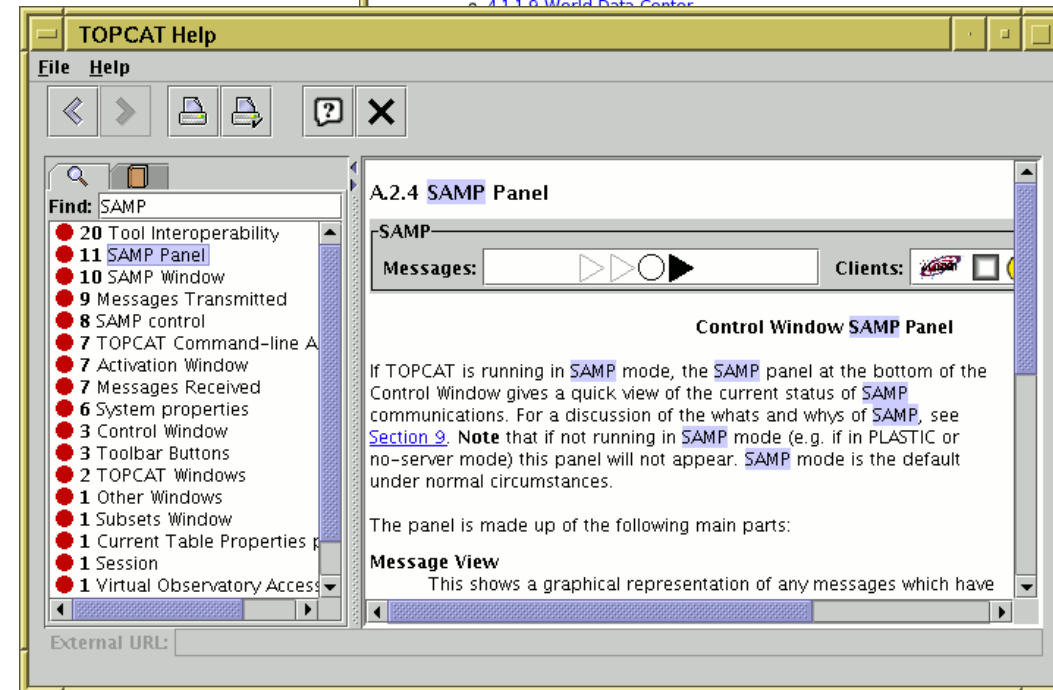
o 4.1.1.9 World Data Center

TOPCAT Help

File Help

Find: SAMP

20 Tool Interoperability
11 SAMP Panel
10 SAMP Window
9 Messages Transmitted
8 SAMP control
7 TOPCAT Command-line A
7 Activation Window
7 Messages Received
6 System properties
3 Control Window
3 Toolbar Buttons
2 TOPCAT Windows
1 Other Windows
1 Subsets Window
1 Current Table Properties p
1 Session
1 Virtual Observatory Access

A.2.4 SAMP Panel

SAMP

Messages:

Clients:

Control Window SAMP Panel

If TOPCAT is running in SAMP mode, the SAMP panel at the bottom of the Control Window gives a quick view of the current status of SAMP communications. For a discussion of the whats and whys of SAMP, see Section 9. **Note** that if not running in SAMP mode (e.g. if in PLASTIC or no-server mode) this panel will not appear. SAMP mode is the default under normal circumstances.

The panel is made up of the following main parts:

**Message View**
This shows a graphical representation of any messages which have

External URL: